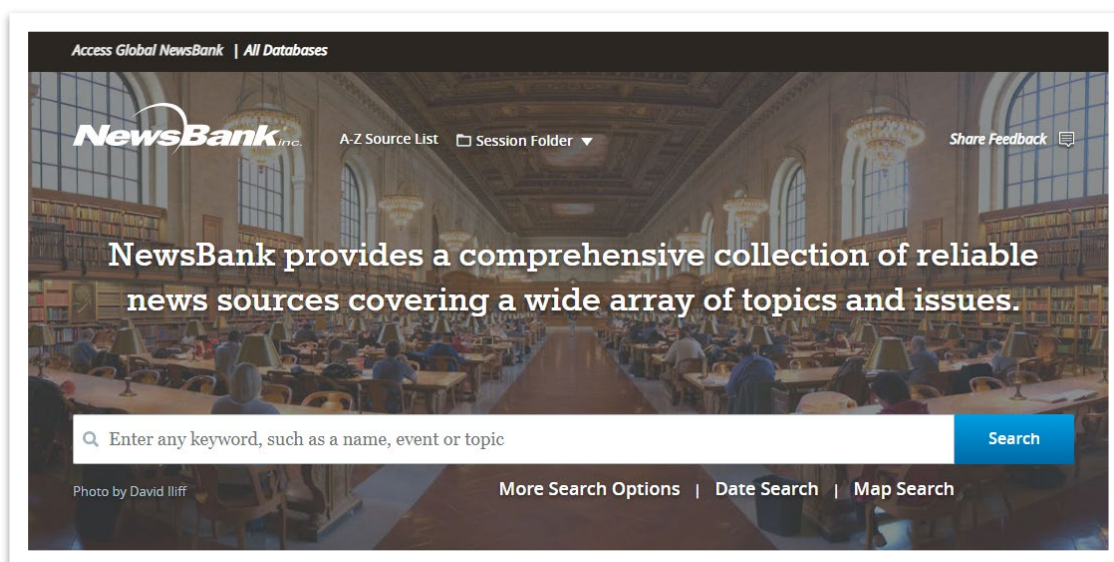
Access Global NewsBank | All Databases

NewsBank inc.

A-Z Source List

Session Folder ▼

Share Feedback

NewsBank provides a comprehensive collection of reliable news sources covering a wide array of topics and issues.

Enter any keyword, such as a name, event or topic

Search

Photo by David Iliff

More Search Options | Date Search | Map Search